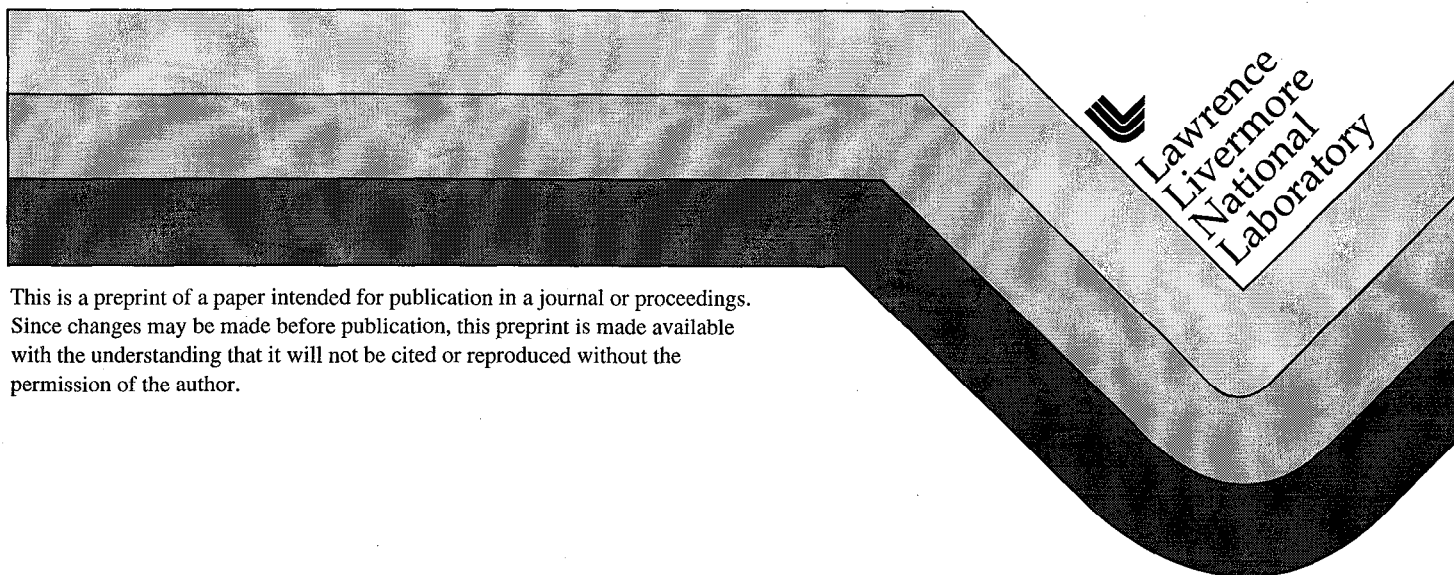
Lawrence
Livermore
National
Laboratory

This is a preprint of a paper intended for publication in a journal or proceedings. Since changes may be made before publication, this preprint is made available with the understanding that it will not be cited or reproduced without the permission of the author.